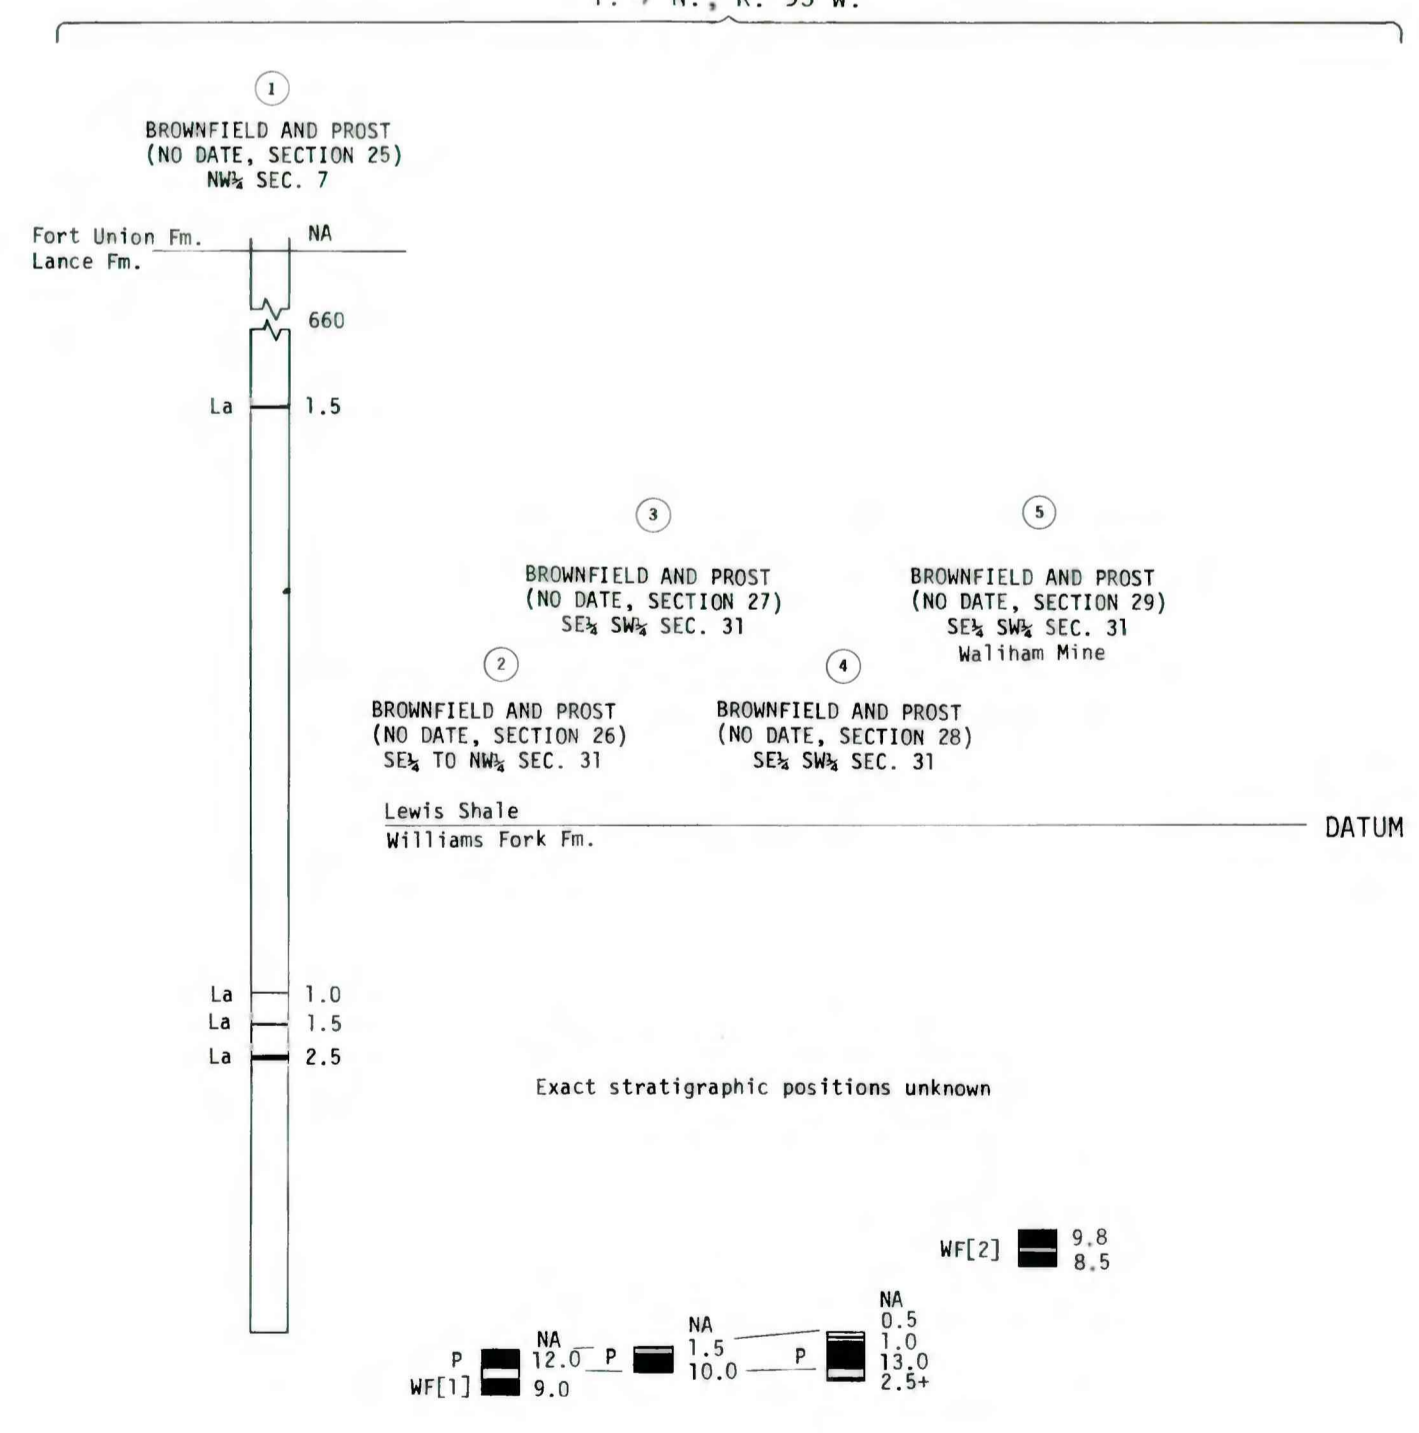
T. 7 N., R. 93 W.

1

BROWNFIELD AND PROST (NO DATE, SECTION 25) NW¼ SEC. 7

Fort Union Fm.
Lance Fm.

NA

660

La 1.5

3

BROWNFIELD AND PROST (NO DATE, SECTION 27) SE¼ SW¼ SEC. 31

5

BROWNFIELD AND PROST (NO DATE, SECTION 29) SE¼ SW¼ SEC. 31 Waliham Mine

2

BROWNFIELD AND PROST (NO DATE, SECTION 26) SE¼ TO NW¼ SEC. 31

4

BROWNFIELD AND PROST (NO DATE, SECTION 28) SE¼ SW¼ SEC. 31

Lewis Shale
Williams Fork Fm.

DATUM

La 1.0
La 1.5
La 2.5

Exact stratigraphic positions unknown

WF[2] 9.8 8.5

NA 0.5 1.0 13.0 2.5+

NA 1.5 10.0

P

NA 12.0 9.0

P

P

WF[1]